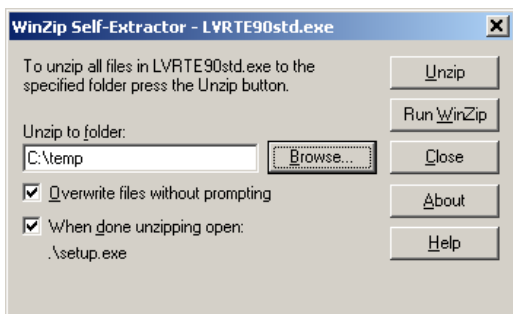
WinZip Self-Extractor - LVRTE90std.exe

X

To unzip all files in LVRTE90std.exe to the specified folder press the Unzip button.

Unzip to folder:

C:\temp

Browse...

Overwrite files without prompting

When done unzipping open:

.\setup.exe

Unzip

Run WinZip

Close

About

Help